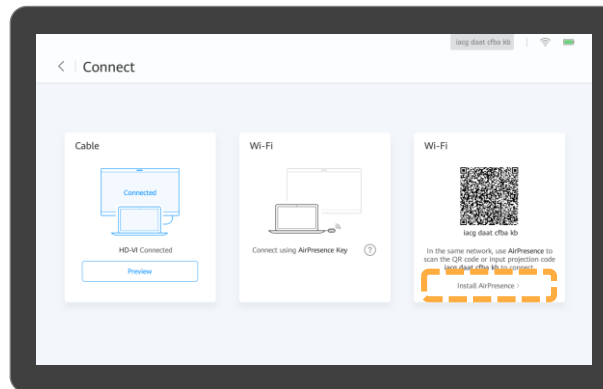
iacg daat cfba kb

Connect

Cable

Connected

HD-VI Connected

Preview

Wi-Fi

Connect using AirPresence Key

?

Wi-Fi

iacg daat cfba kb

In the same network, use AirPresence to scan the QR code or input projection code iacg daat cfba kb to connect.

Install AirPresence >